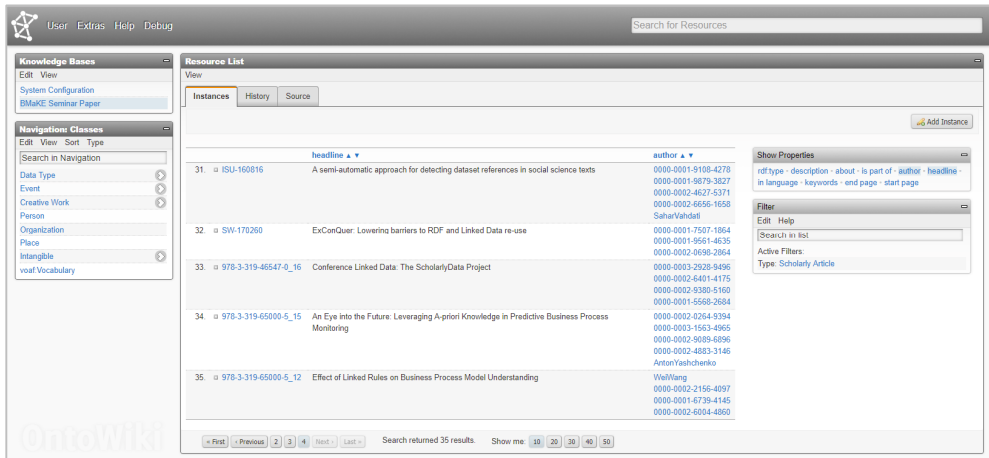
User Extras Help Debug

Search for Resources

Knowledge Bases
Edit View
System Configuration
BMaKE Seminar Paper

Navigation: Classes
Edit View Sort Type
Search in Navigation
Data Type
Event
Creative Work
Person
Organization
Place
Intangible
voaf:Vocabulary

OntoWiki

Resource List
View
Instances History Source

Add Instance

| | | headline ▲ ▼ | author ▲ ▼ |
|---|---|---|---|
| 31. | ISU-160816 | A semi-automatic approach for detecting dataset references in social science texts | 0000-0001-9108-4278 0000-0001-9879-3827 0000-0002-4627-5371 0000-0002-6656-1658 SaharVahdati |
| 32. | SW-170260 | ExConQuer: Lowering barriers to RDF and Linked Data re-use | 0000-0001-7507-1864 0000-0001-9561-4635 0000-0002-0698-2864 |
| 33. | 978-3-319-46547-0_16 | Conference Linked Data: The ScholarlyData Project | 0000-0003-2928-9496 0000-0002-6401-4175 0000-0002-9380-5160 0000-0001-5568-2684 |
| 34. | 978-3-319-65000-5_15 | An Eye into the Future: Leveraging A-priori Knowledge in Predictive Business Process Monitoring | 0000-0002-0264-9394 0000-0003-1563-4965 0000-0002-9089-6896 0000-0002-4883-3146 AntonYashchenko |
| 35. | 978-3-319-65000-5_12 | Effect of Linked Rules on Business Process Model Understanding | WeiWang 0000-0002-2156-4097 0000-0001-6739-4145 0000-0002-6004-4860 |

« First ‹ Previous 2 3 4 Next › Last » Search returned 35 results. Show me: 10 20 30 40 50

Show Properties
rdf:type • description • about • is part of • author • headline • in language • keywords • end page • start page

Filter
Edit Help
Search in list
Active Filters:
Type: Scholarly Article